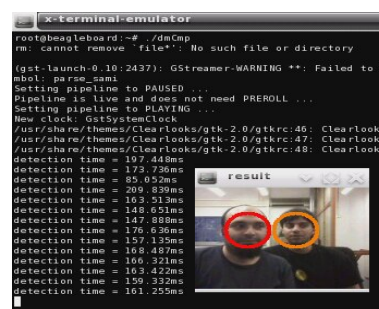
x-terminal-emulator

root@beagleboard:~# ./dmCmp
rm: cannot remove `file*': No such file or directory

(gst-launch-0.10:2437): GStreamer-WARNING **: Failed to
mbol: parse_sami
Setting pipeline to PAUSED ...
Pipeline is live and does not need PREROLL ...
Setting pipeline to PLAYING ...
New clock: GstSystemClock
/usr/share/themes/Clearlooks/gtk-2.0/gtkrc:46: Clearlook
/usr/share/themes/Clearlooks/gtk-2.0/gtkrc:47: Clearlook
/usr/share/themes/Clearlooks/gtk-2.0/gtkrc:48: Clearlook
detection time = 197.448ms
detection time = 173.736ms
detection time = 85.052ms
detection time = 209.839ms
detection time = 163.513ms
detection time = 148.651ms
detection time = 147.888ms
detection time = 176.636ms
detection time = 157.135ms
detection time = 168.487ms
detection time = 166.321ms
detection time = 163.422ms
detection time = 159.332ms
detection time = 161.255ms

result